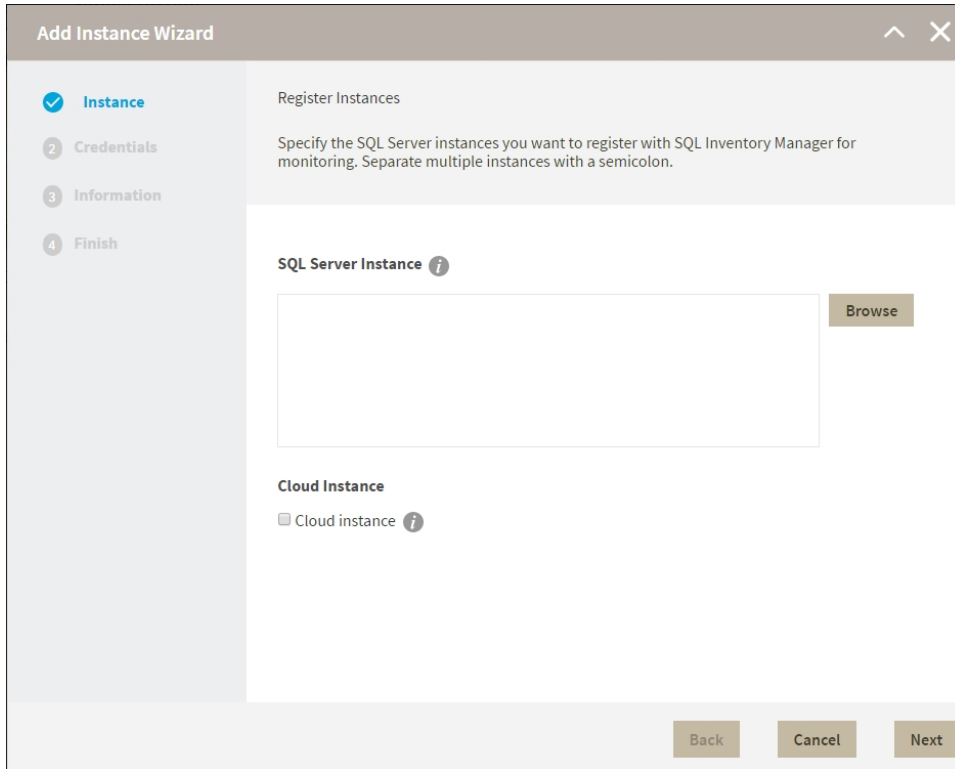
Add Instance Wizard

Instance

2 Credentials

3 Information

4 Finish

Register Instances

Specify the SQL Server instances you want to register with SQL Inventory Manager for monitoring. Separate multiple instances with a semicolon.

SQL Server Instance

Browse

Cloud Instance

Cloud instance

Back

Cancel

Next